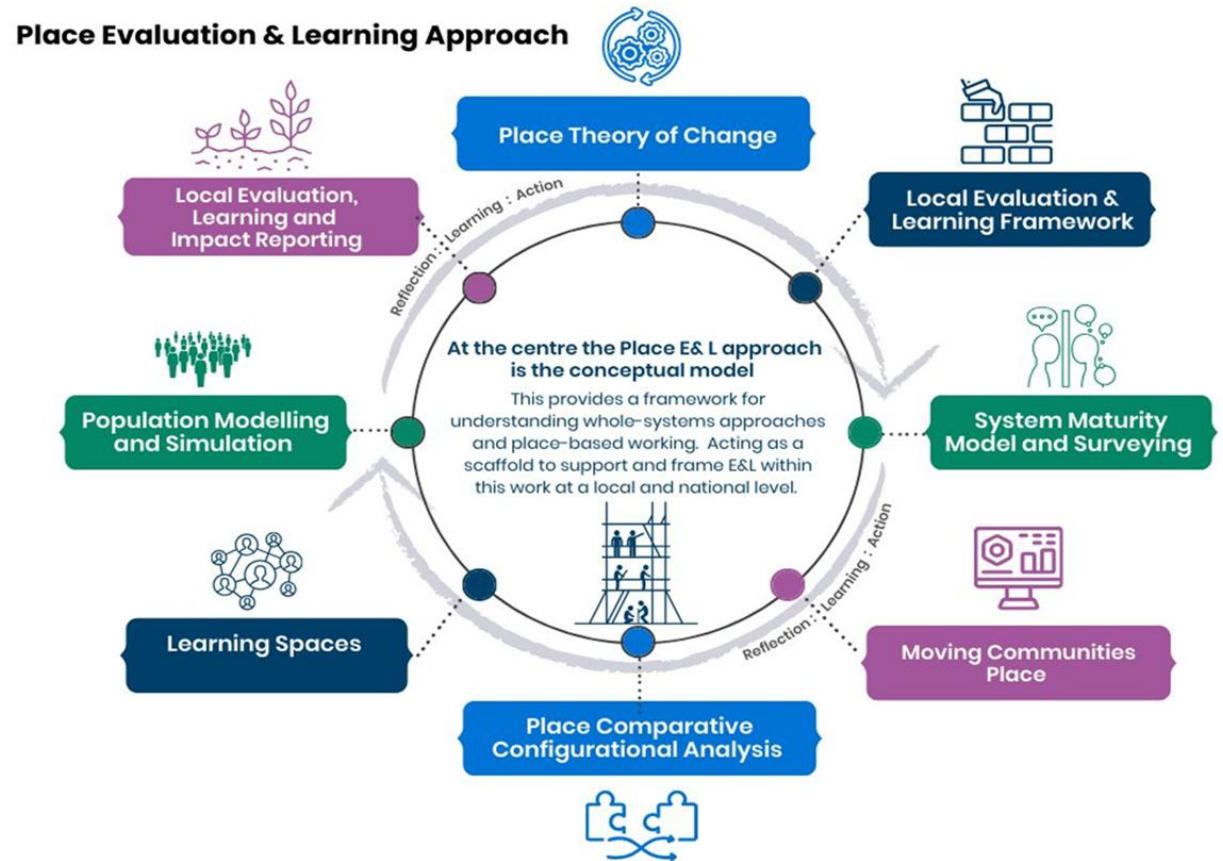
Place Evaluation & Learning Approach

Place Theory of Change

Local Evaluation, Learning and Impact Reporting

Local Evaluation & Learning Framework

Reflection : Learning : Action

At the centre the Place E& L approach is the conceptual model

This provides a framework for understanding whole-systems approaches and place-based working. Acting as a scaffold to support and frame E&L within this work at a local and national level.

Population Modelling and Simulation

System Maturity Model and Surveying

Reflection : Learning : Action

Learning Spaces

Moving Communities Place

Place Comparative Configurational Analysis